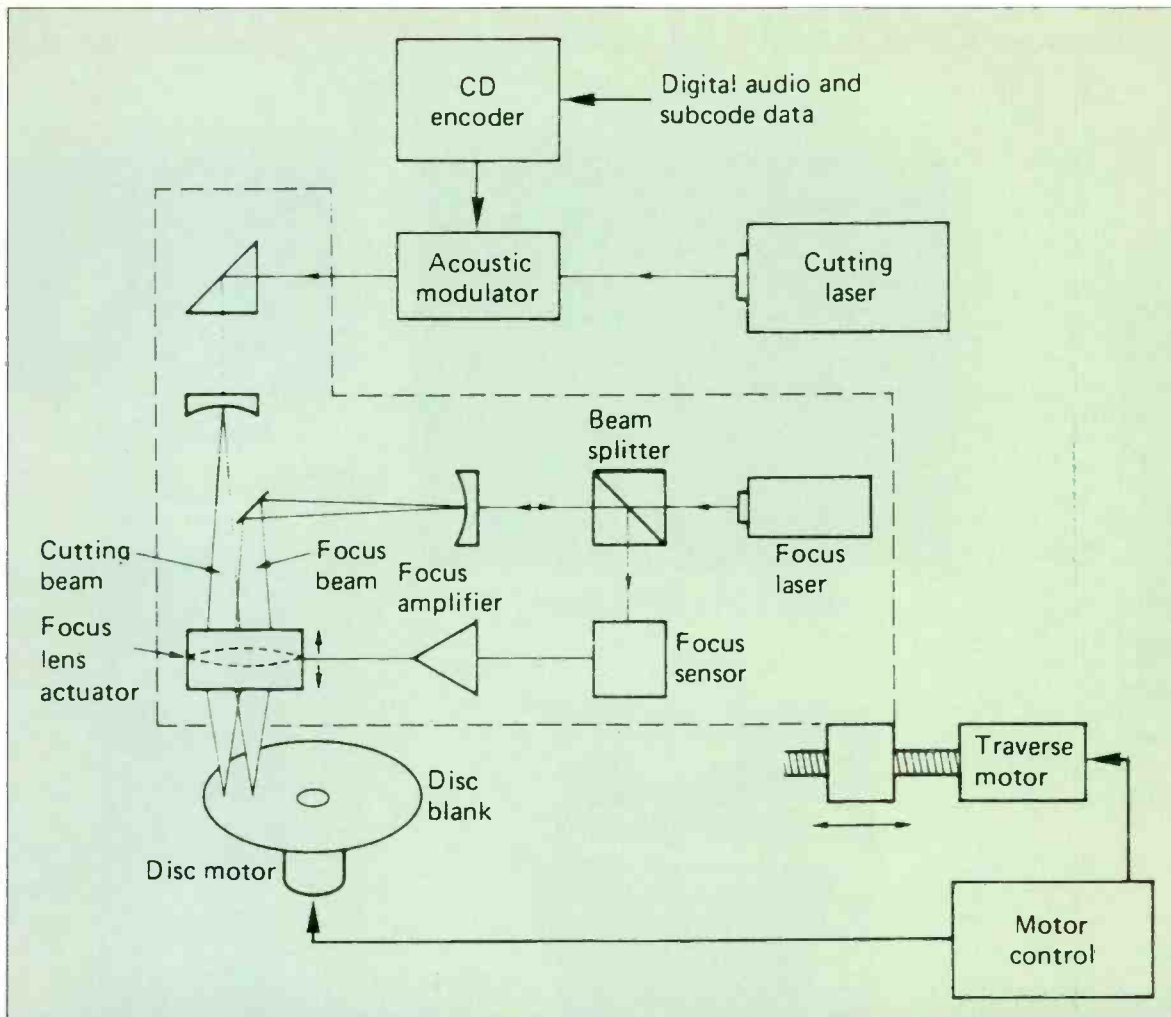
CD encoder

Digital audio and subcode data

Acoustic modulator

Cutting laser

Beam splitter

Cutting beam

Focus beam

Focus amplifier

Focus laser

Focus lens actuator

Focus sensor

Disc blank

Disc motor

Traverse motor

Motor control